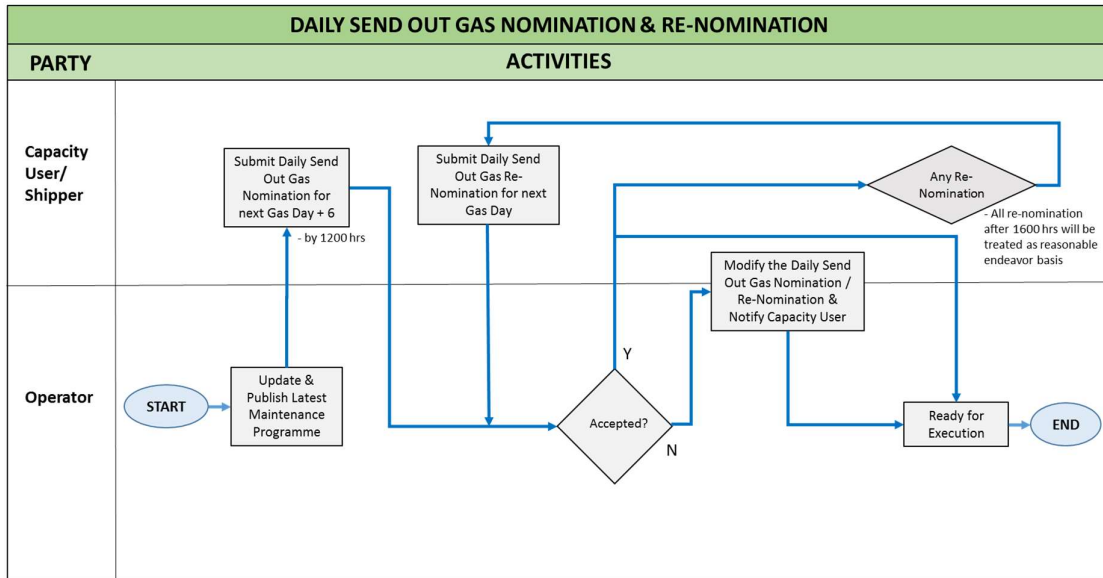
DAILY SEND OUT GAS NOMINATION & RE-NOMINATION

PARTY

ACTIVITIES

Capacity User/ Shipper

Submit Daily Send Out Gas Nomination for next Gas Day + 6

- by 1200 hrs

Submit Daily Send Out Gas Re-Nomination for next Gas Day

Any Re-Nomination

- All re-nomination after 1600 hrs will be treated as reasonable endeavor basis

Operator

START

Update & Publish Latest Maintenance Programme

Accepted?

Y

N

Modify the Daily Send Out Gas Nomination / Re-Nomination & Notify Capacity User

Ready for Execution

END